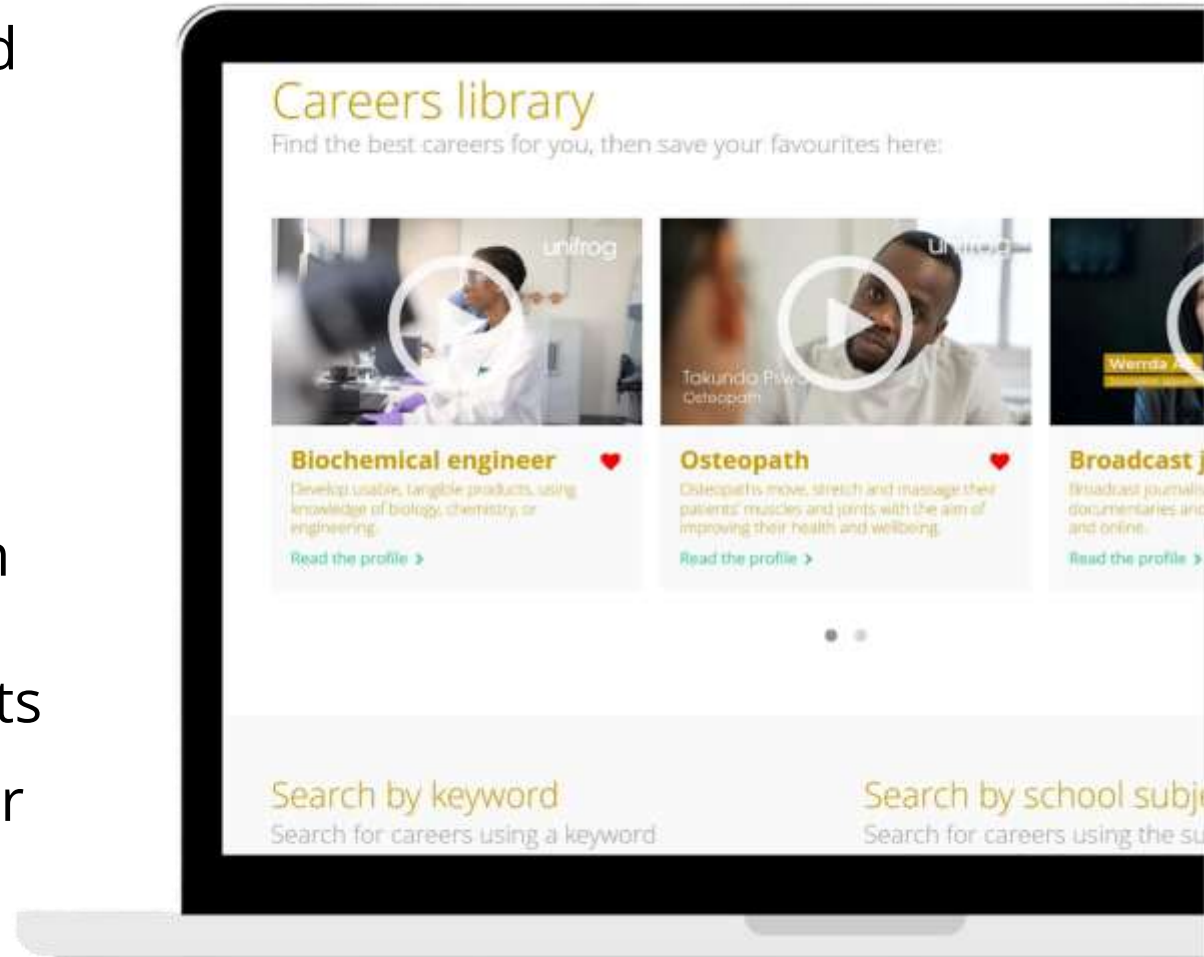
d

n

ts

r

Careers library
Find the best careers for you, then save your favourites here:

unifrog

Biochemical engineer
Develop usable, tangible products, using knowledge of biology, chemistry, or engineering.
Read the profile >

unifrog
Tokunbo Pi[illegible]
Osteopath

Osteopath
Osteopaths move, stretch and massage their patients' muscles and joints with the aim of improving their health and wellbeing.
Read the profile >

Wernda A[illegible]

Broadcast j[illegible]
Broadcast journalis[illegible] documentaries and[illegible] and online.
Read the profile >

Search by keyword
Search for careers using a keyword

Search by school subj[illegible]
Search for careers using the su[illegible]